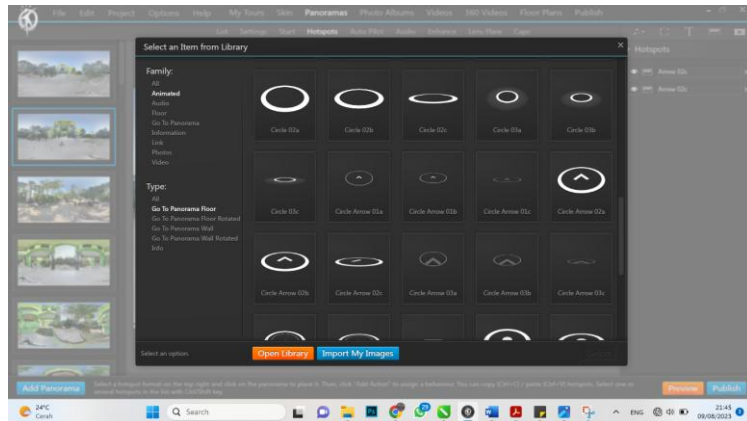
File Edit Project Options Help My Tours Skin Panoramas Photo Albums Videos 360 Videos Floor Plans Publish

List Settings Start Hotspots Auto Pilot Audio Enhance Lens Flare Capt

Select an Item from Library

Hotspots

Arrow 02c

Arrow 02c

Family:
All
Animated
Audio
Floor
Go To Panorama
Information
Link
Photos
Video

Type:
All
Go To Panorama Floor
Go To Panorama Floor Rotated
Go To Panorama Wall
Go To Panorama Wall Rotated
Info

Circle 02a
Circle 02b
Circle 02c
Circle 03a
Circle 03b
Circle 03c
Circle Arrow 01a
Circle Arrow 01b
Circle Arrow 01c
Circle Arrow 02a
Circle Arrow 02b
Circle Arrow 02c
Circle Arrow 03a
Circle Arrow 03b
Circle Arrow 03c

Select an option.

Open Library

Import My Images

Add Panorama

Select a hotspot format on the top right and click on the panorama to place it. Then, click "Add Action" to assign a behaviour. You can copy (Ctrl+C) / paste (Ctrl+V) hotspots. Select one or several hotspots in the list with Ctrl/Shift key.

Preview

Publish

24°C
Cerah

Search

ENG

21:45
09/08/2023